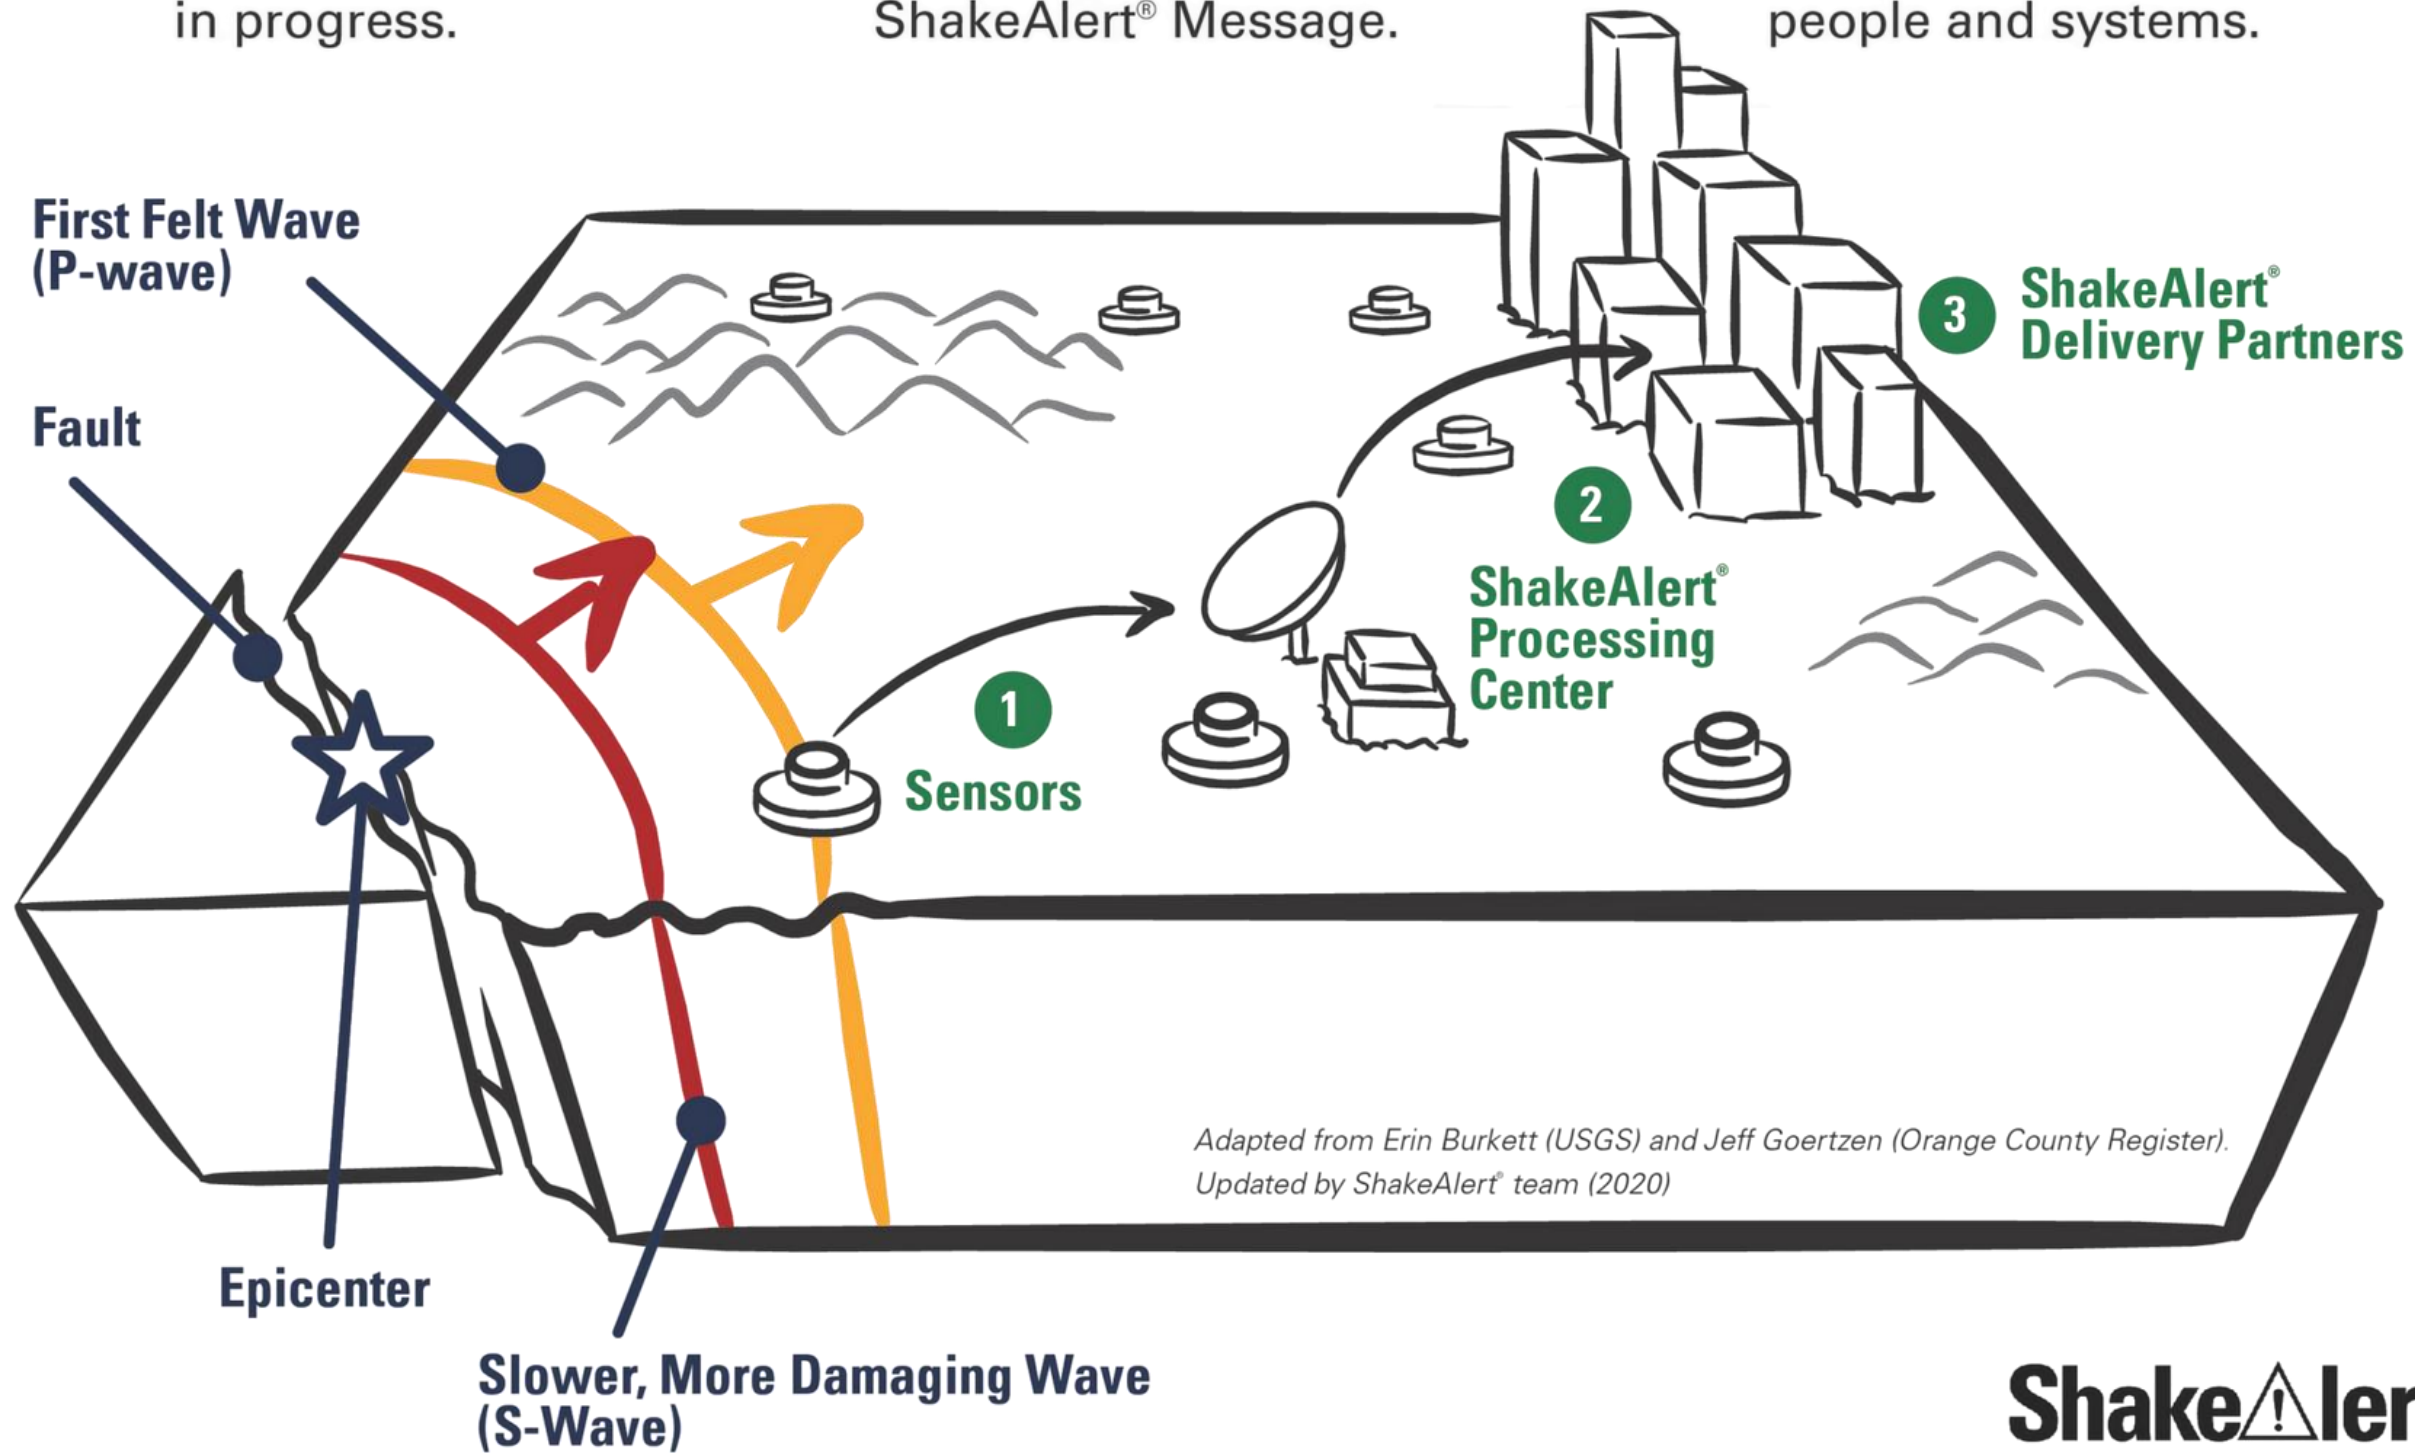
in progress.

ShakeAlert® Message.

people and systems.

First Felt Wave (P-wave)

Fault

3 ShakeAlert® Delivery Partners

2 ShakeAlert® Processing Center

1 Sensors

Adapted from Erin Burkett (USGS) and Jeff Goertzen (Orange County Register). Updated by ShakeAlert® team (2020)

Epicenter

Slower, More Damaging Wave (S-Wave)

ShakeAler